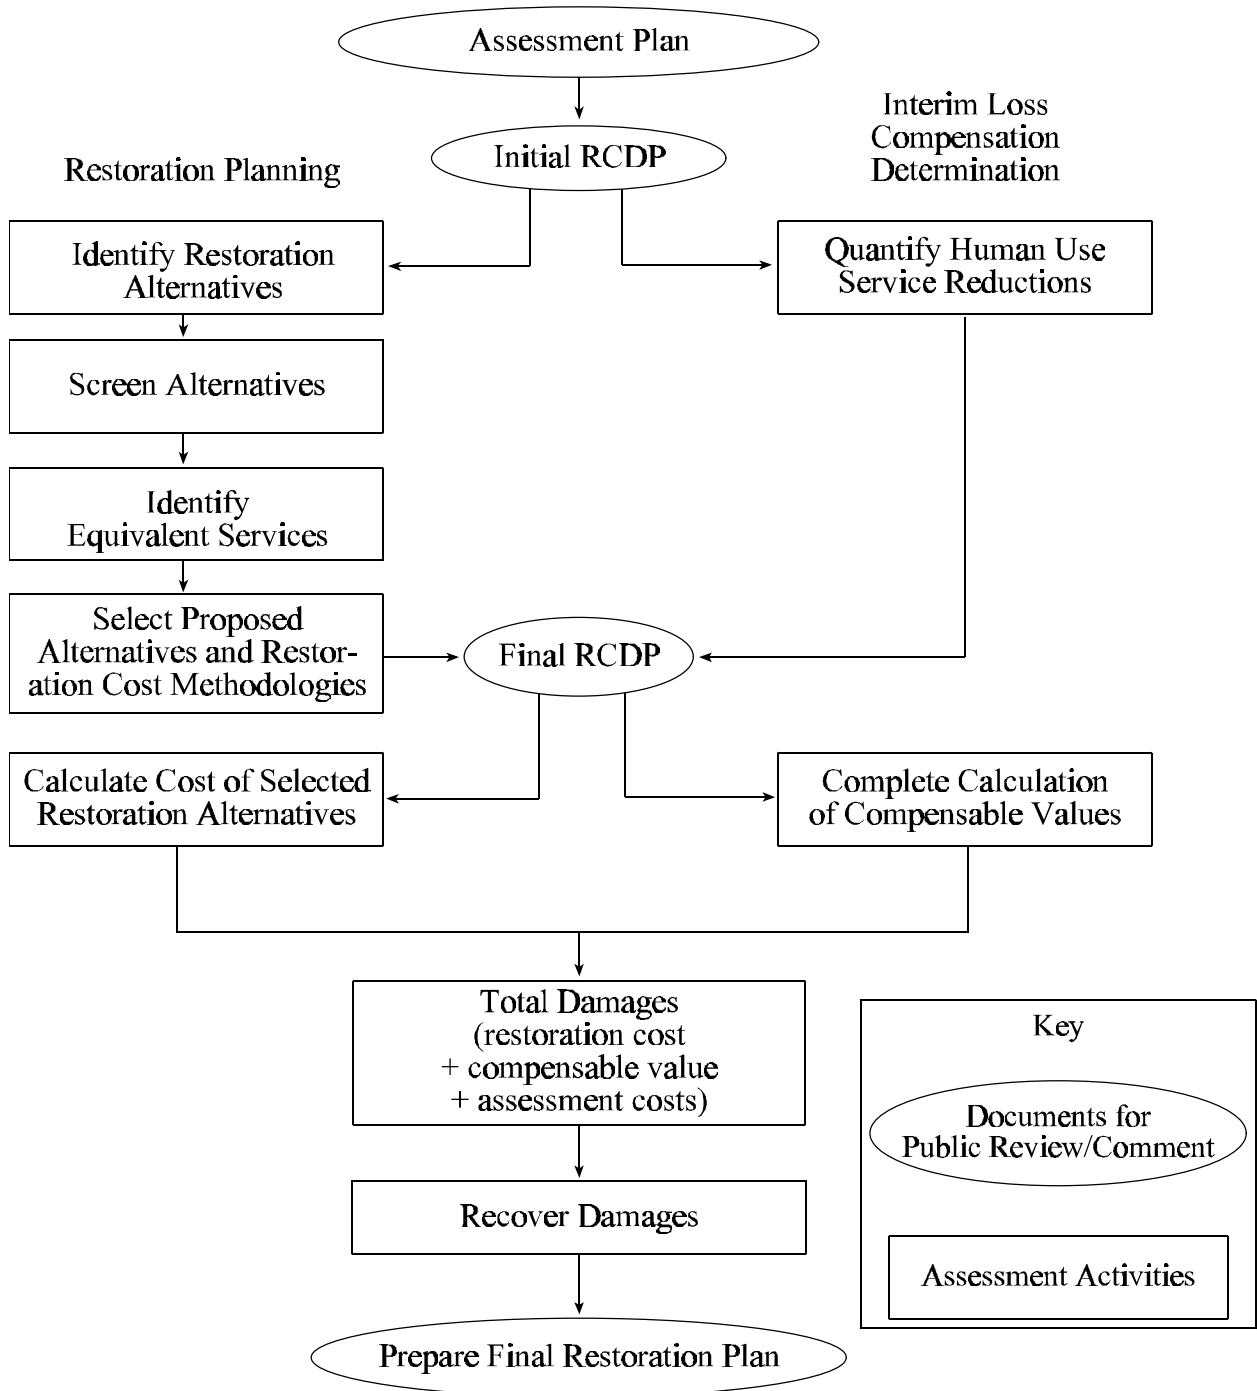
Assessment Plan

Initial RCDP

Restoration Planning

Interim Loss Compensation Determination

Identify Restoration Alternatives

Quantify Human Use Service Reductions

Screen Alternatives

Identify Equivalent Services

Select Proposed Alternatives and Restoration Cost Methodologies

Final RCDP

Calculate Cost of Selected Restoration Alternatives

Complete Calculation of Compensable Values

Total Damages (restoration cost + compensable value + assessment costs)

Key

Documents for Public Review/Comment

Assessment Activities

Recover Damages

Prepare Final Restoration Plan